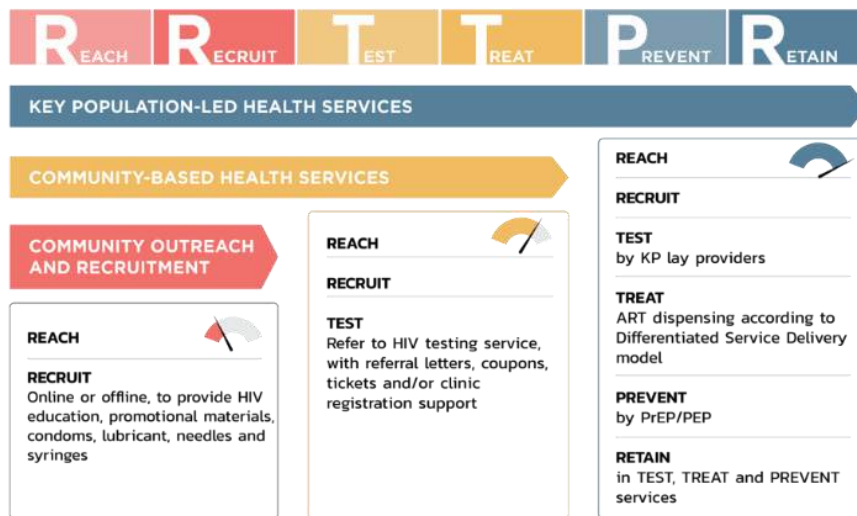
REACH RECRUIT TEST TREAT PREVENT RETAIN

KEY POPULATION-LED HEALTH SERVICES

COMMUNITY-BASED HEALTH SERVICES

COMMUNITY OUTREACH AND RECRUITMENT

REACH

RECRUIT
Online or offline, to provide HIV education, promotional materials, condoms, lubricant, needles and syringes

REACH

RECRUIT

TEST
Refer to HIV testing service, with referral letters, coupons, tickets and/or clinic registration support

REACH

RECRUIT

TEST
by KP lay providers

TREAT
ART dispensing according to Differentiated Service Delivery model

PREVENT
by PrEP/PEP

RETAIN
in TEST, TREAT and PREVENT services